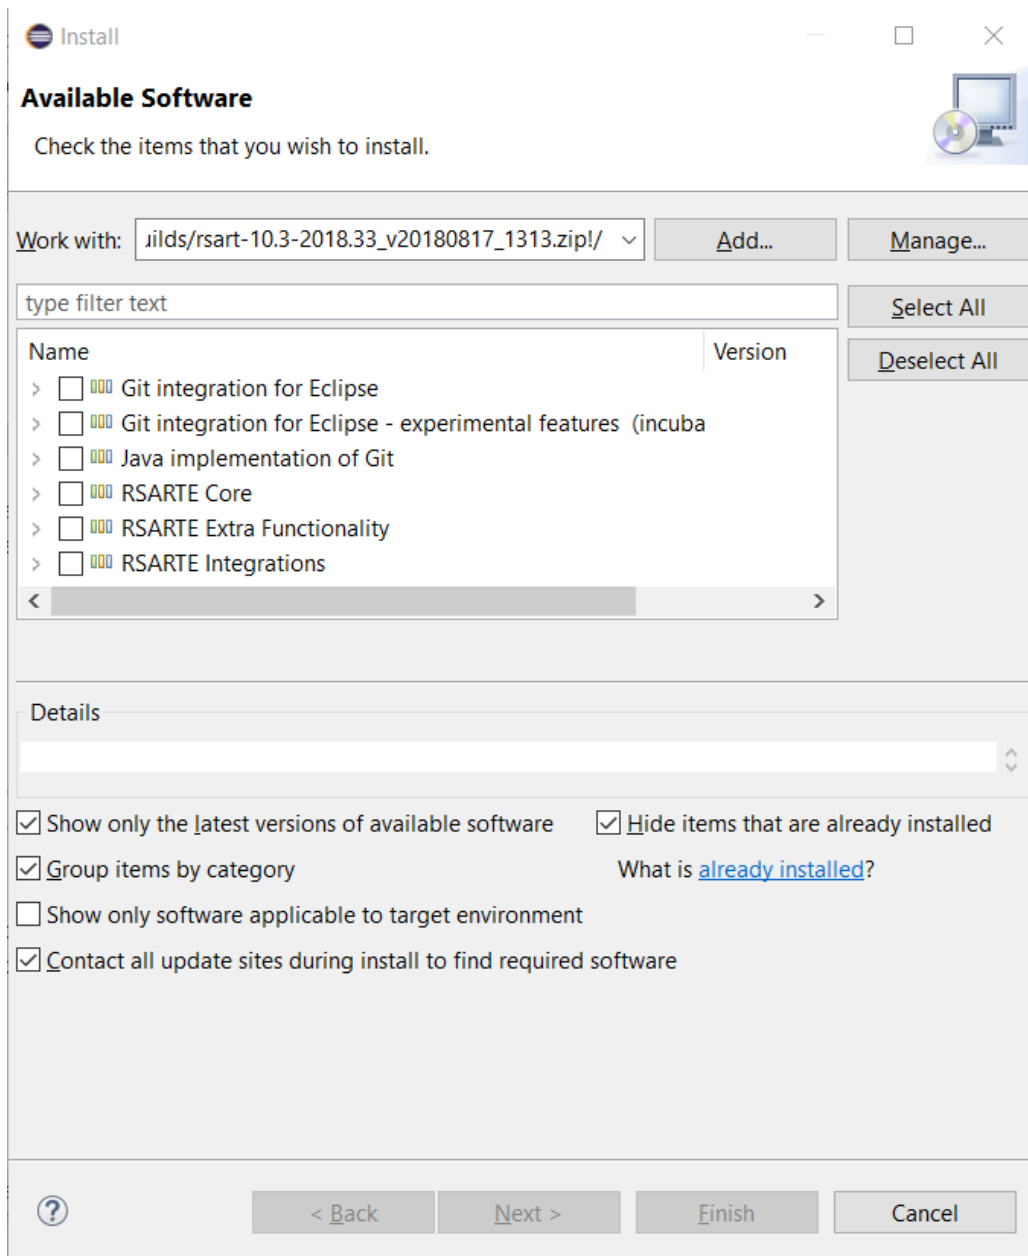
Install

Available Software

Check the items that you wish to install.

Work with: ıilds/rsart-10.3-2018.33_v20180817_1313.zip!/

Add...

Manage...

type filter text

Select All

Deselect All

| Name | Version |
|---|---|
| Git integration for Eclipse | |
| Git integration for Eclipse - experimental features (incuba | |
| Java implementation of Git | |
| RSARTE Core | |
| RSARTE Extra Functionality | |
| RSARTE Integrations | |

Details

Show only the latest versions of available software

Hide items that are already installed

Group items by category

What is already installed?

Show only software applicable to target environment

Contact all update sites during install to find required software

?

< Back

Next >

Finish

Cancel